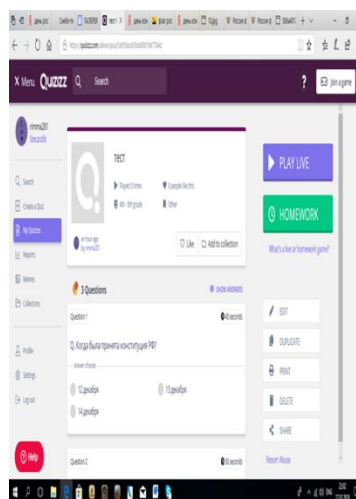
Menu Quizz Search

? Join a game

rimma201
View profile

Search
Create a Quiz
My Quizzes
Reports
Memes
Collections

Profile
Settings
Log out

Help

ТЕСТ
Played 0 times
0 people like this
4th - 9th grade
Other

an hour ago
by rimma201

Like
Add to collection

PLAY LIVE
HOMEWORK
What's a live or homework game?

3 Questions
SHOW ANSWERS

Question 1
40 seconds

Q. Когда была принята конституция РФ?

answer choices

12 декабря
13 декабря
14 декабря

Question 2
30 seconds

EDIT
DUPLICATE
PRINT
DELETE
SHARE
Report Abuse